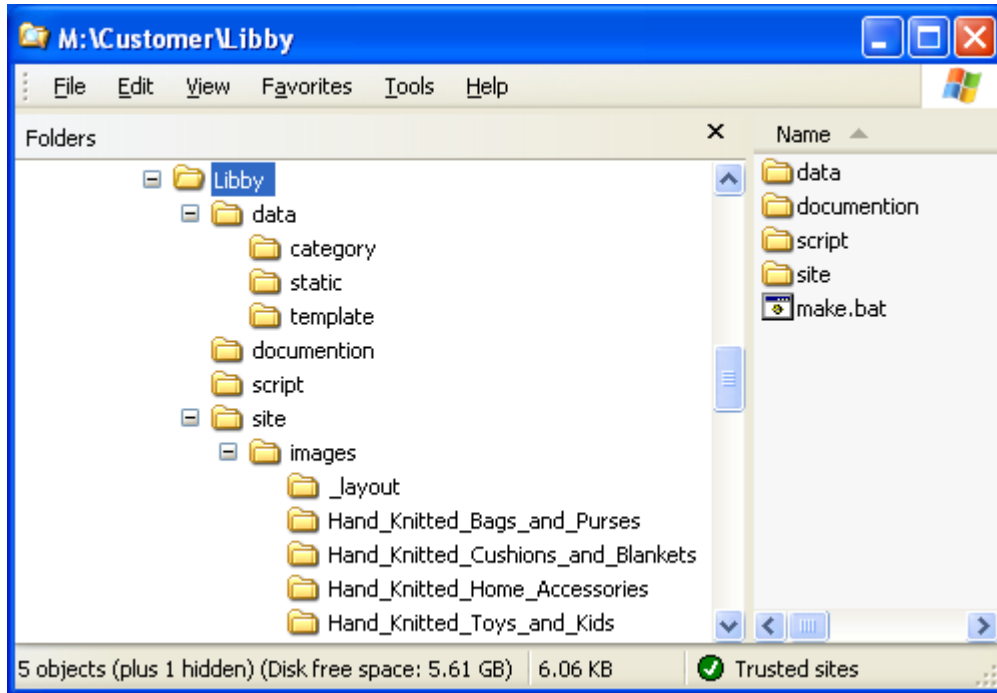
M:\Customer\Libby

File Edit View Favorites Tools Help

Folders ×

Libby
data
category
static
template
documention
script
site
images
_layout
Hand_Knitted_Bags_and_Purses
Hand_Knitted_Cushions_and_Blankets
Hand_Knitted_Home_Accessories
Hand_Knitted_Toys_and_Kids

Name
data
documention
script
site
make.bat

5 objects (plus 1 hidden) (Disk free space: 5.61 GB) 6.06 KB Trusted sites